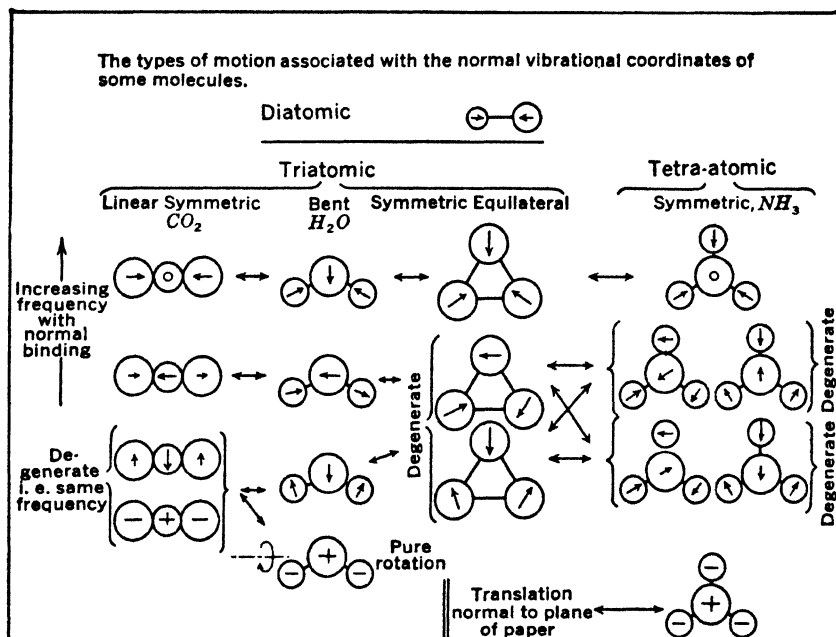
The types of motion associated with the normal vibrational coordinates of some molecules.

Diatomic

Triatomic

Tetra-atomic

Linear Symmetric $CO_2$

Bent $H_2O$

Symmetric Equilateral

Symmetric, $NH_3$

Increasing frequency with normal binding

Degenerate

Degenerate

Degenerate

De-generate i. e. same frequency

Pure rotation

Translation normal to plane of paper